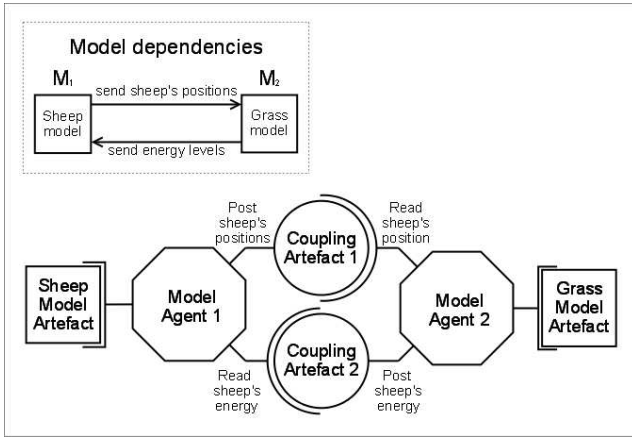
Model dependencies

$M_1$

$M_2$

send sheep's positions

Sheep model

Grass model

send energy levels

Post sheep's positions

Coupling Artefact 1

Read sheep's position

Sheep Model Artefact

Model Agent 1

Model Agent 2

Grass Model Artefact

Coupling Artefact 2

Read sheep's energy

Post sheep's energy